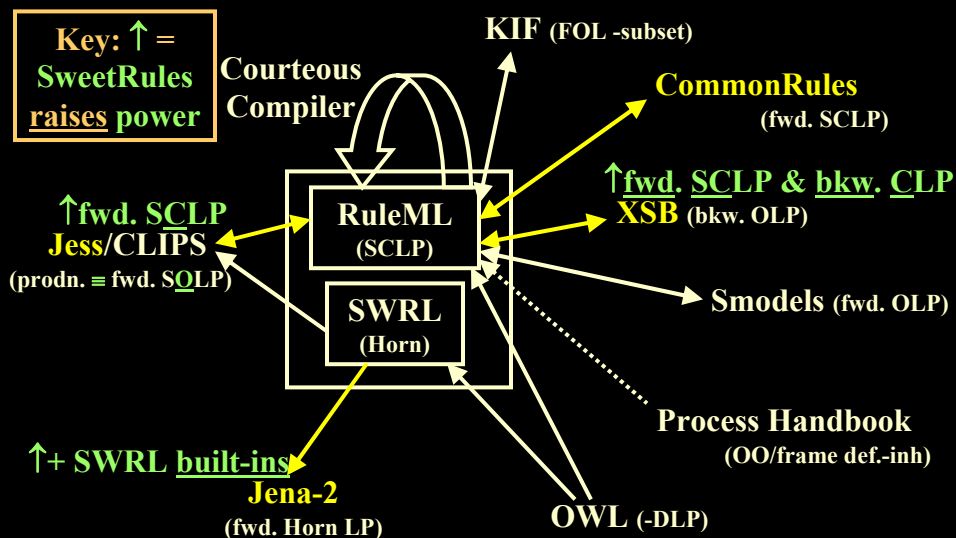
Key: ↑ = SweetRules raises power

Courteous Compiler

KIF (FOL -subset)

CommonRules (fwd. SCLP)

↑fwd. SCLP & bkw. CLP

XSB (bkw. OLP)

↑fwd. SCLP

Jess/CLIPS (prodn. ≡ fwd. SOLP)

RuleML (SCLP)

SWRL (Horn)

Smodels (fwd. OLP)

Process Handbook (OO/frame def.-inh)

↑+ SWRL built-ins

Jena-2 (fwd. Horn LP)

OWL (-DLP)